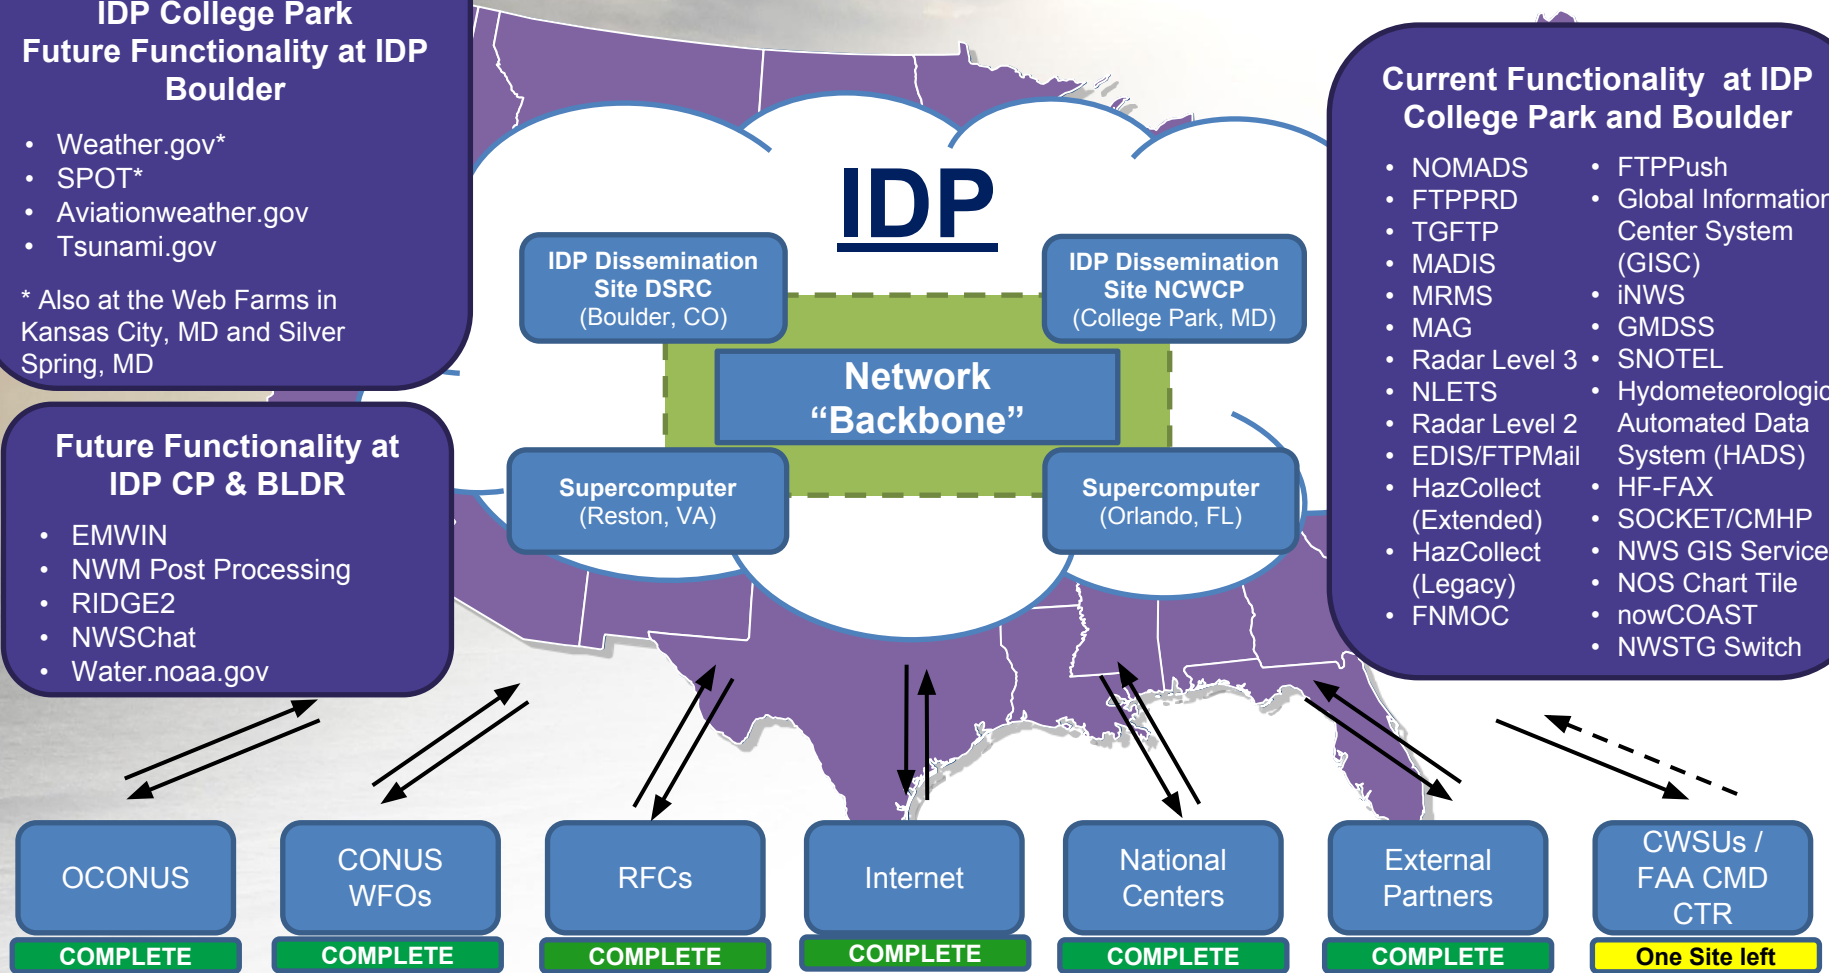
IDP College Park
Future Functionality at IDP Boulder

- Weather.gov*
- SPOT*
- Aviationweather.gov
- Tsunami.gov

* Also at the Web Farms in Kansas City, MD and Silver Spring, MD

Future Functionality at IDP CP & BLDR

- EMWIN
- NWM Post Processing
- RIDGE2
- NWSChat
- Water.noaa.gov

IDP

IDP Dissemination Site DSRC (Boulder, CO)

IDP Dissemination Site NCWCP (College Park, MD)

Network "Backbone"

Supercomputer (Reston, VA)

Supercomputer (Orlando, FL)

Current Functionality at IDP College Park and Boulder

- NOMADS
- FTPPRD
- TGFTP
- MADIS
- MRMS
- MAG
- Radar Level 3
- NLETS
- Radar Level 2
- EDIS/FTPMail
- HazCollect (Extended)
- HazCollect (Legacy)
- FNMOC

- FTPPush
- Global Informatio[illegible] Center System (GISC)
- iNWS
- GMDSS
- SNOTEL
- Hydrometeorologi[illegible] Automated Data System (HADS)
- HF-FAX
- SOCKET/CMHP
- NWS GIS Service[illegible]
- NOS Chart Tile
- nowCOAST
- NWSTG Switch

OCONUS
COMPLETE

CONUS WFOs
COMPLETE

RFCs
COMPLETE

Internet
COMPLETE

National Centers
COMPLETE

External Partners
COMPLETE

CWSUs / FAA CMD CTR
One Site left